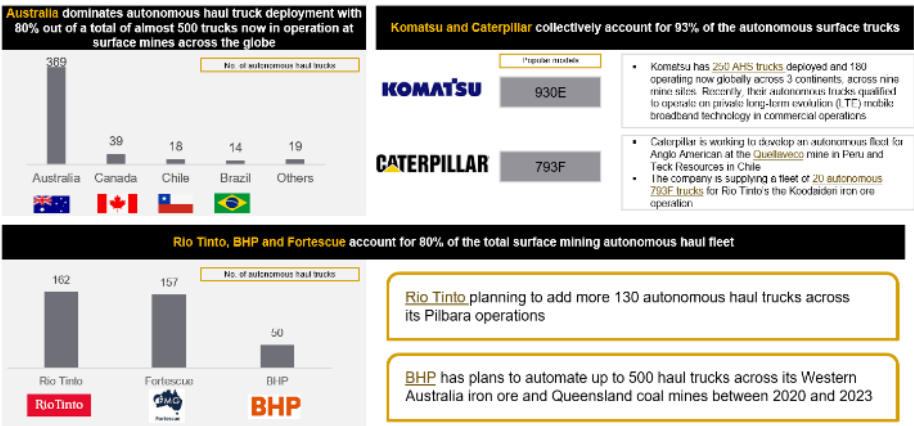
Australia dominates autonomous haul truck deployment with 80% out of a total of almost 500 trucks now in operation at surface mines across the globe

No. of autonomous haul trucks

| Australia | Canada | Chile | Brazil | Others |
|---|---|---|---|---|
| 369 | 39 | 18 | 14 | 19 |

Komatsu and Caterpillar collectively account for 93% of the autonomous surface trucks

Popular models

KOMATSU

930E

- Komatsu has 250 AHS trucks deployed and 180 operating now globally across 3 continents, across nine mine sites. Recently, their autonomous trucks qualified to operate on private long-term evolution (LTE) mobile broadband technology in commercial operations

CATERPILLAR

793F

- Caterpillar is working to develop an autonomous fleet for Anglo American at the Quellaveco mine in Peru and Teck Resources in Chile
- The company is supplying a fleet of 20 autonomous 793F trucks for Rio Tinto's the Koodaideri iron ore operation

Rio Tinto, BHP and Fortescue account for 80% of the total surface mining autonomous haul fleet

No. of autonomous haul trucks

| Rio Tinto | Fortescue | BHP |
|---|---|---|
| 162 | 157 | 50 |

RioTinto

FMG Fortescue

BHP

Rio Tinto planning to add more 130 autonomous haul trucks across its Pilbara operations

BHP has plans to automate up to 500 haul trucks across its Western Australia iron ore and Queensland coal mines between 2020 and 2023